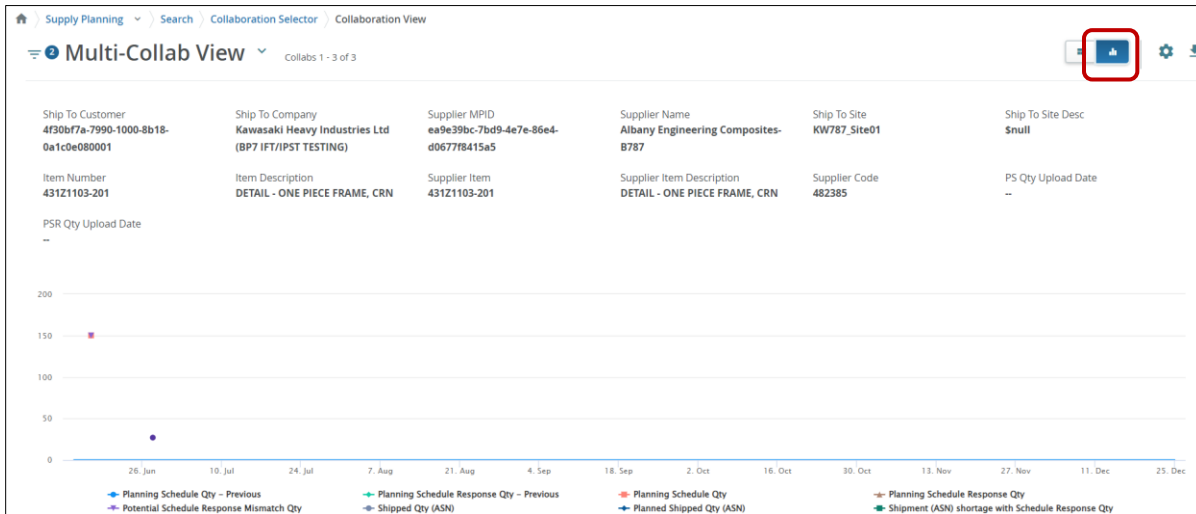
Supply Planning Search Collaboration Selector Collaboration View

2 Multi-Collab View Collabs 1 - 3 of 3

Ship To Customer
4f30bf7a-7990-1000-8b18-0a1c0e080001

Ship To Company
Kawasaki Heavy Industries Ltd (BP7 IFT/IPST TESTING)

Supplier MPID
ea9e39bc-7bd9-4e7e-86e4-d0677f8415a5

Supplier Name
Albany Engineering Composites-B787

Ship To Site
KW787_Site01

Ship To Site Desc
$null

Item Number
431Z1103-201

Item Description
DETAIL - ONE PIECE FRAME, CRN

Supplier Item
431Z1103-201

Supplier Item Description
DETAIL - ONE PIECE FRAME, CRN

Supplier Code
482385

PS Qty Upload Date
--

PSR Qty Upload Date
--

200
150
100
50
0

26. Jun 10. Jul 24. Jul 7. Aug 21. Aug 4. Sep 18. Sep 2. Oct 16. Oct 30. Oct 13. Nov 27. Nov 11. Dec 25. Dec

Planning Schedule Qty – Previous
Planning Schedule Response Qty – Previous
Planning Schedule Qty
Planning Schedule Response Qty
Potential Schedule Response Mismatch Qty
Shipped Qty (ASN)
Planned Shipped Qty (ASN)
Shipment (ASN) shortage with Schedule Response Qty